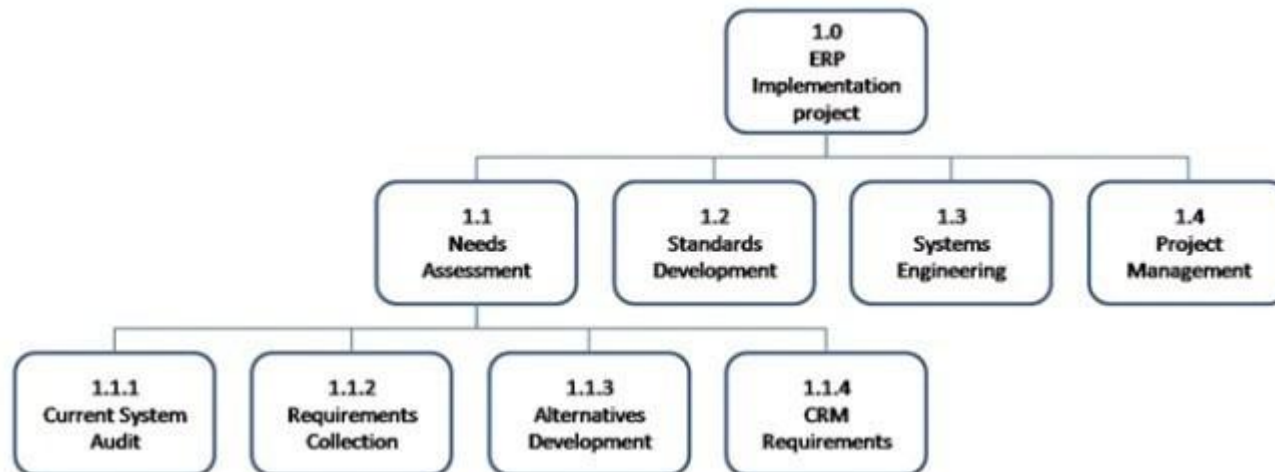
1.0
ERP
Implementation
project

1.1
Needs
Assessment

1.2
Standards
Development

1.3
Systems
Engineering

1.4
Project
Management

1.1.1
Current System
Audit

1.1.2
Requirements
Collection

1.1.3
Alternatives
Development

1.1.4
CRM
Requirements